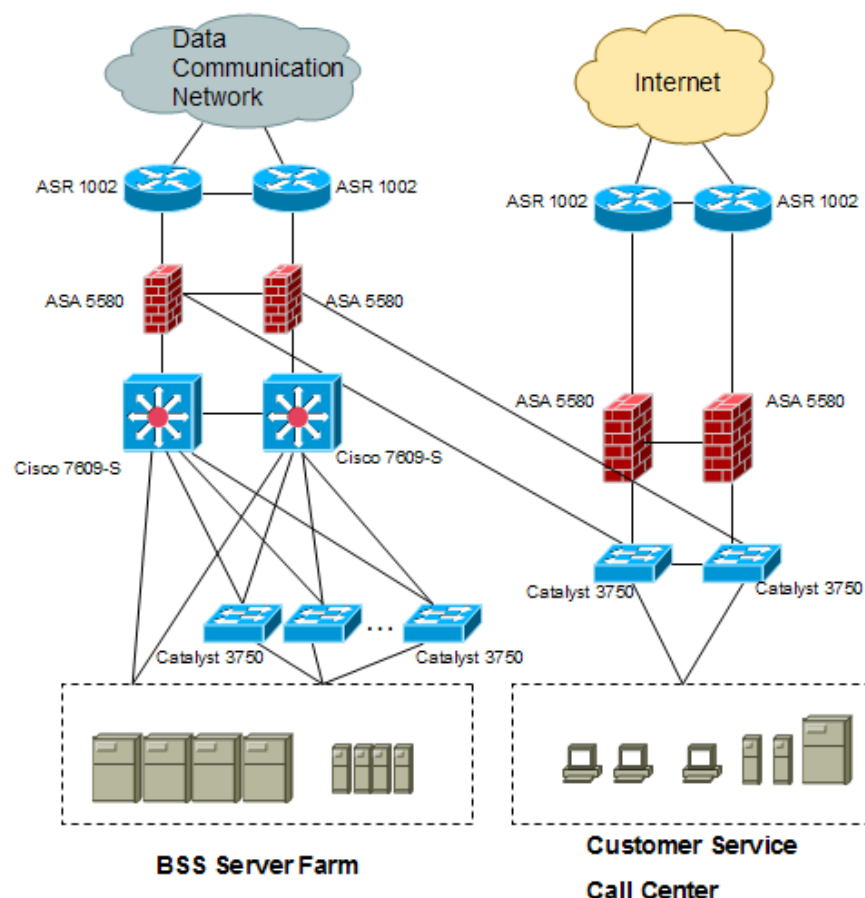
Data Communication Network

Internet

ASR 1002

ASR 1002

ASR 1002

ASR 1002

ASA 5580

ASA 5580

ASA 5580

ASA 5580

Cisco 7609-S

Cisco 7609-S

Catalyst 3750

Catalyst 3750

Catalyst 3750

Catalyst 3750

...

BSS Server Farm

Customer Service Call Center